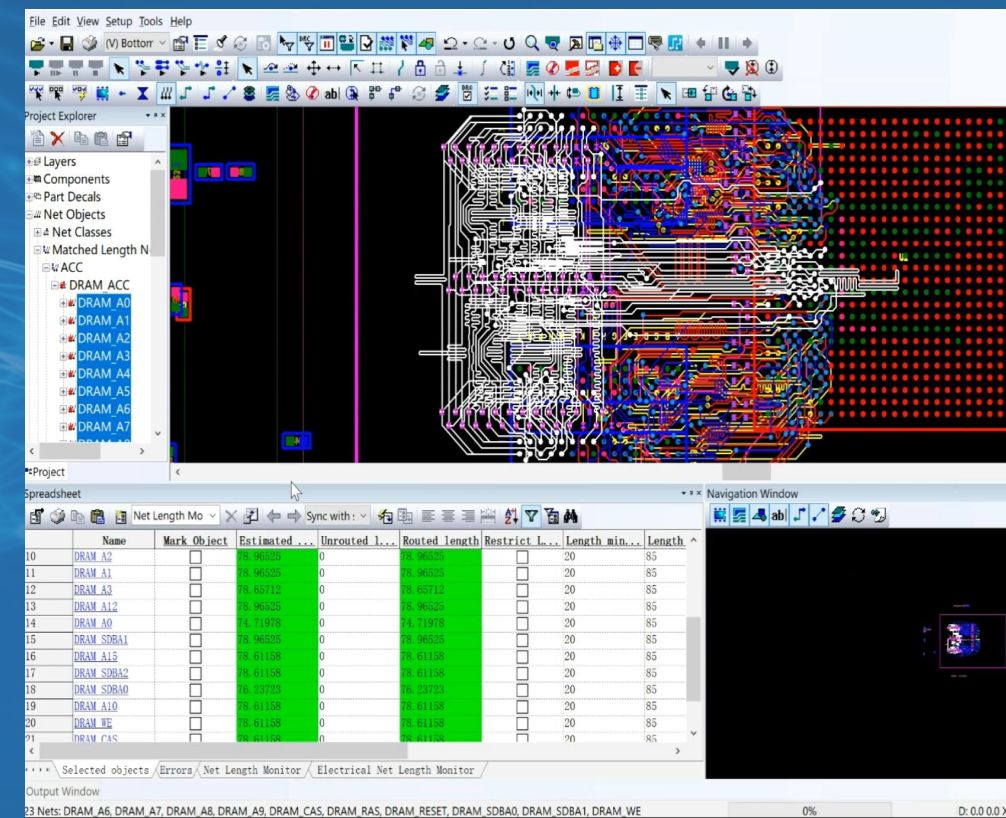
File Edit View Setup Tools Help

(V) Bottom

Project Explorer

Layers
Components
Part Decals
Net Objects
Net Classes
Matched Length N
ACC
DRAM_ACC
DRAM_A0
DRAM_A1
DRAM_A2
DRAM_A3
DRAM_A4
DRAM_A5
DRAM_A6
DRAM_A7

Project

Spreadsheet

Net Length Mo

Sync with :

| | Name | Mark Object | Estimated ... | Unrouted l... | Routed length | Restrict L... | Length min... | Length |
|---|---|---|---|---|---|---|---|---|
| 10 | DRAM_A2 | | 78.96525 | 0 | 78.96525 | | 20 | 85 |
| 11 | DRAM_A1 | | 78.96525 | 0 | 78.96525 | | 20 | 85 |
| 12 | DRAM_A3 | | 78.65712 | 0 | 78.65712 | | 20 | 85 |
| 13 | DRAM_A12 | | 78.96525 | 0 | 78.96525 | | 20 | 85 |
| 14 | DRAM_A0 | | 74.71978 | 0 | 74.71978 | | 20 | 85 |
| 15 | DRAM_SDBA1 | | 78.96525 | 0 | 78.96525 | | 20 | 85 |
| 16 | DRAM_A15 | | 78.61158 | 0 | 78.61158 | | 20 | 85 |
| 17 | DRAM_SDBA2 | | 78.61158 | 0 | 78.61158 | | 20 | 85 |
| 18 | DRAM_SDBA0 | | 76.23723 | 0 | 76.23723 | | 20 | 85 |
| 19 | DRAM_A10 | | 78.61158 | 0 | 78.61158 | | 20 | 85 |
| 20 | DRAM_WE | | 78.61158 | 0 | 78.61158 | | 20 | 85 |
| 21 | DRAM_CAS | | 78.61158 | 0 | 78.61158 | | 20 | 85 |

Selected objects / Errors / Net Length Monitor / Electrical Net Length Monitor

Navigation Window

Output Window

23 Nets: DRAM_A6, DRAM_A7, DRAM_A8, DRAM_A9, DRAM_CAS, DRAM_RAS, DRAM_RESET, DRAM_SDBA0, DRAM_SDBA1, DRAM_WE

0%

D: 0.0 0.0 X